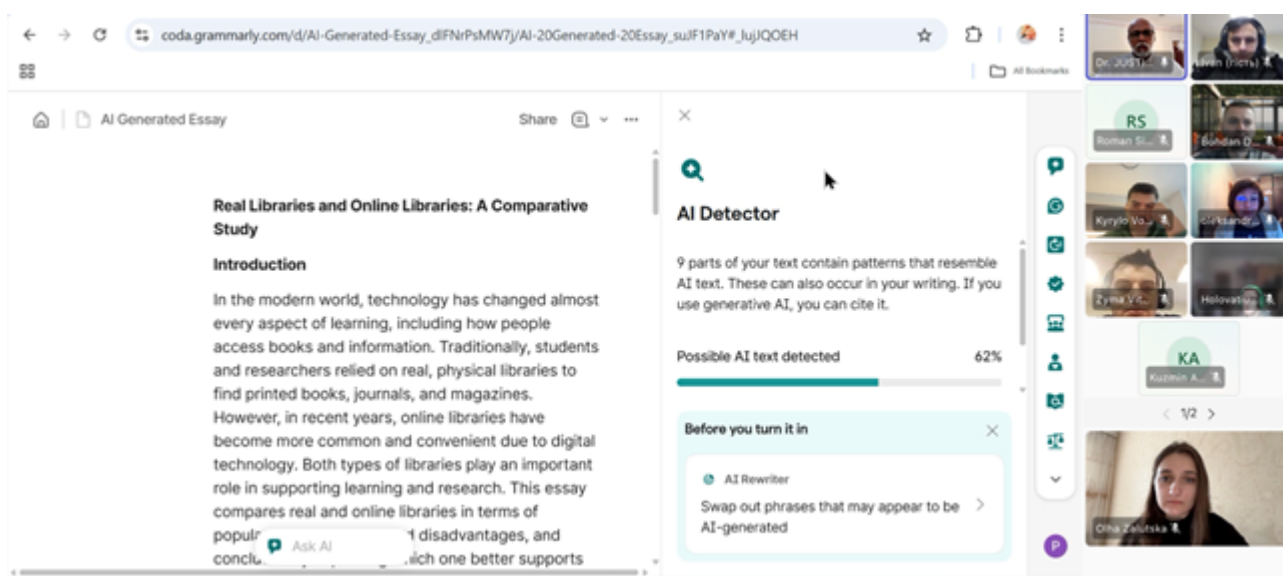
coda.grammarly.com/d/AI-Generated-Essay_dlFNrPsMW7j/AI-20Generated-20Essay_suJF1PaY#_lujJQOEH

All Bookmarks

AI Generated Essay

Share

Real Libraries and Online Libraries: A Comparative Study

Introduction

In the modern world, technology has changed almost every aspect of learning, including how people access books and information. Traditionally, students and researchers relied on real, physical libraries to find printed books, journals, and magazines. However, in recent years, online libraries have become more common and convenient due to digital technology. Both types of libraries play an important role in supporting learning and research. This essay compares real and online libraries in terms of popul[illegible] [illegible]d disadvantages, and conclu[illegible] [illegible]ich one better supports

Ask AI

AI Detector

9 parts of your text contain patterns that resemble AI text. These can also occur in your writing. If you use generative AI, you can cite it.

Possible AI text detected 62%

Before you turn it in

AI Rewriter

Swap out phrases that may appear to be AI-generated

P

Dr. JUS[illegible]

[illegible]in (гість)

RS

Roman Si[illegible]

Bohdan D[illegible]

Kyrylo Vo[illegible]

Oleksandr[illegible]

Zyma Vi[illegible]

Holovati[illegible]

KA

Kuzmin A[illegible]

1/2

Olha Zalutska